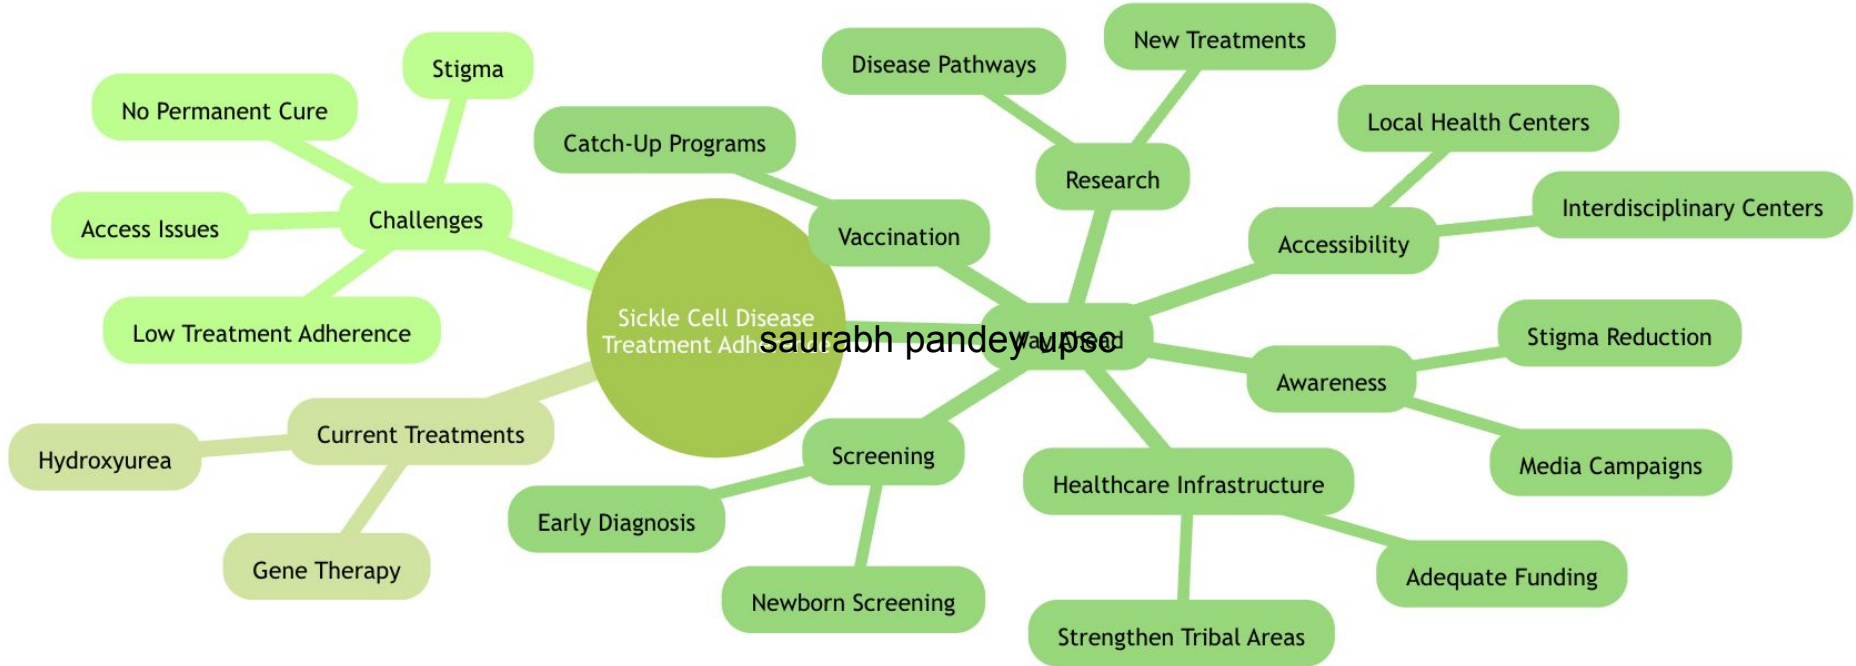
Stigma

No Permanent Cure

Challenges

Access Issues

Low Treatment Adherence

Catch-Up Programs

Disease Pathways

New Treatments

Research

Local Health Centers

Interdisciplinary Centers

Accessibility

Vaccination

Sickle Cell Disease Treatment Adh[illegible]

saurabh pandey upsc

Way Ahead

Stigma Reduction

Awareness

Media Campaigns

Current Treatments

Hydroxyurea

Gene Therapy

Screening

Early Diagnosis

Newborn Screening

Healthcare Infrastructure

Adequate Funding

Strengthen Tribal Areas